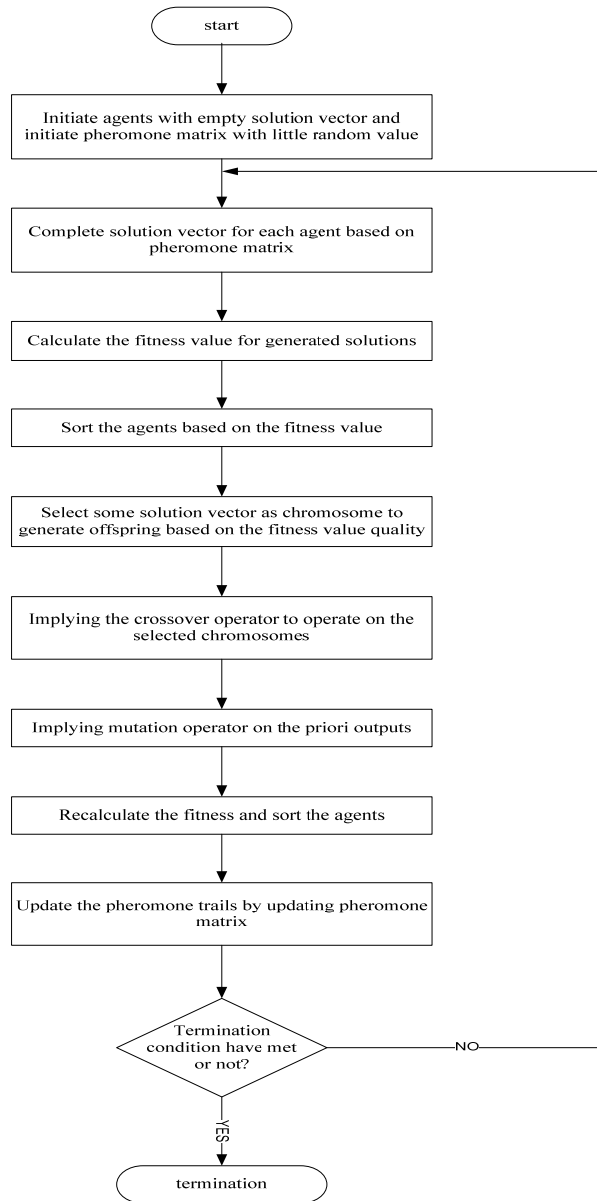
start

Initiate agents with empty solution vector and initiate pheromone matrix with little random value

Complete solution vector for each agent based on pheromone matrix

Calculate the fitness value for generated solutions

Sort the agents based on the fitness value

Select some solution vector as chromosome to generate offspring based on the fitness value quality

Implying the crossover operator to operate on the selected chromosomes

Implying mutation operator on the priori outputs

Recalculate the fitness and sort the agents

Update the pheromone trails by updating pheromone matrix

Termination condition have met or not?

NO

YES

termination